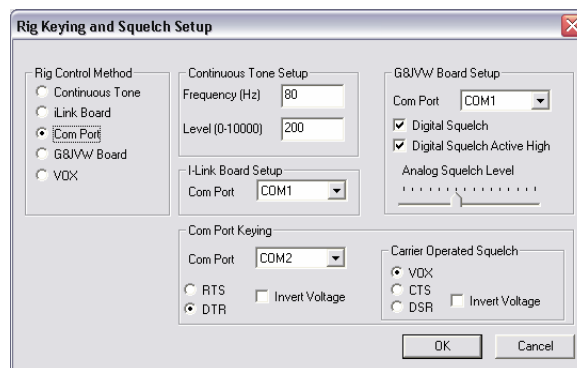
Rig Keying and Squelch Setup

Rig Control Method
Continuous Tone
iLink Board
Com Port
G&JVW Board
VOX

Continuous Tone Setup
Frequency (Hz) 80
Level (0-10000) 200

I-Link Board Setup
Com Port COM1

G&JVW Board Setup
Com Port COM1
Digital Squelch
Digital Squelch Active High
Analog Squelch Level

Com Port Keying
Com Port COM2
RTS
DTR
Invert Voltage

Carrier Operated Squelch
VOX
CTS
DSR
Invert Voltage

OK
Cancel